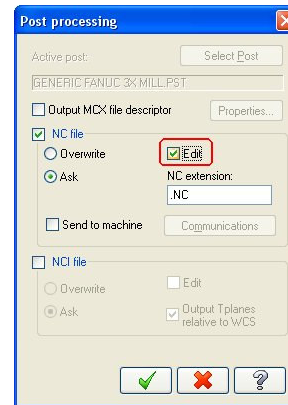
Post processing

Active post:
Select Post
GENERIC FANUC 3X MILL.PST

Output MCX file descriptor
Properties...

NC file
Overwrite
Edit
Ask
NC extension:
.NC
Send to machine
Communications

NCI file
Overwrite
Edit
Ask
Output Tplanes relative to WCS

?